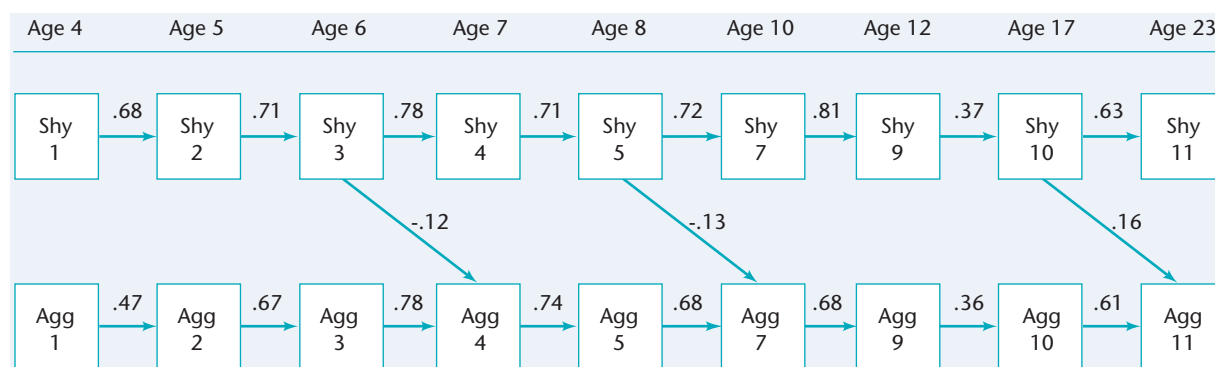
Age 4 Age 5 Age 6 Age 7 Age 8 Age 10 Age 12 Age 17 Age 23

Shy 1 .68 Shy 2 .71 Shy 3 .78 Shy 4 .71 Shy 5 .72 Shy 7 .81 Shy 9 .37 Shy 10 .63 Shy 11

-.12 -.13 .16

Agg 1 .47 Agg 2 .67 Agg 3 .78 Agg 4 .74 Agg 5 .68 Agg 7 .68 Agg 9 .36 Agg 10 .61 Agg 11